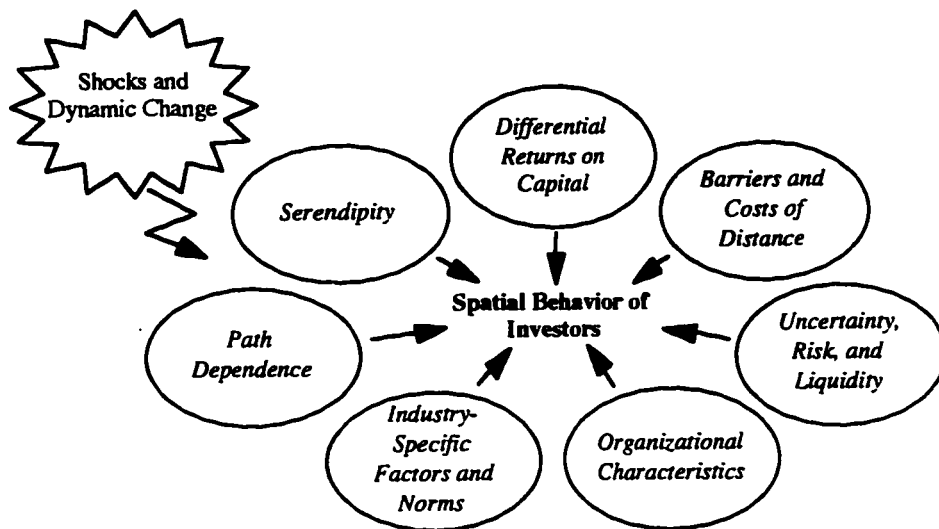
Shocks and Dynamic Change

Differential Returns on Capital

Serendipity

Barriers and Costs of Distance

Spatial Behavior of Investors

Path Dependence

Uncertainty, Risk, and Liquidity

Industry-Specific Factors and Norms

Organizational Characteristics